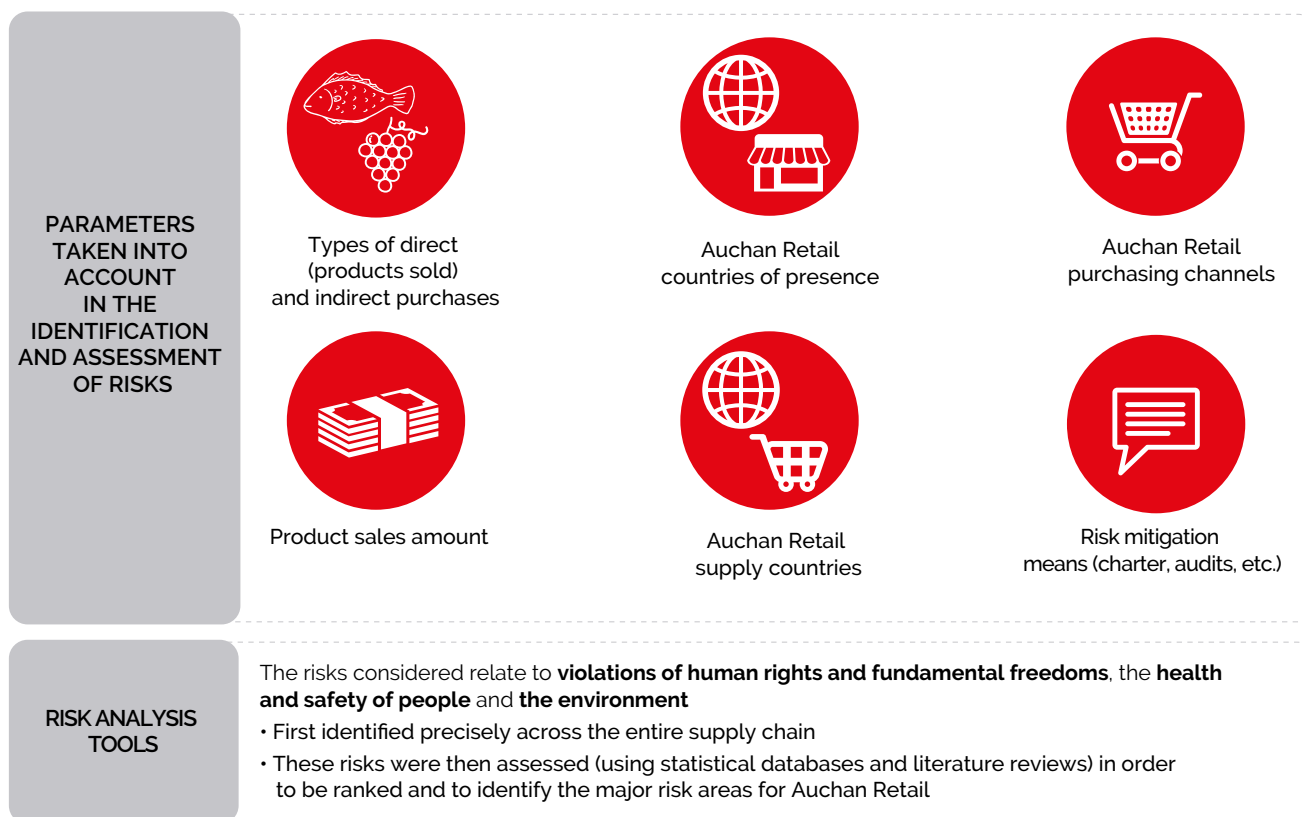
PARAMETERS TAKEN INTO ACCOUNT IN THE IDENTIFICATION AND ASSESSMENT OF RISKS

Types of direct (products sold) and indirect purchases

Auchan Retail countries of presence

Auchan Retail purchasing channels

Product sales amount

Auchan Retail supply countries

Risk mitigation means (charter, audits, etc.)

RISK ANALYSIS TOOLS

The risks considered relate to **violations of human rights and fundamental freedoms**, the **health and safety of people** and **the environment**

• First identified precisely across the entire supply chain

• These risks were then assessed (using statistical databases and literature reviews) in order to be ranked and to identify the major risk areas for Auchan Retail